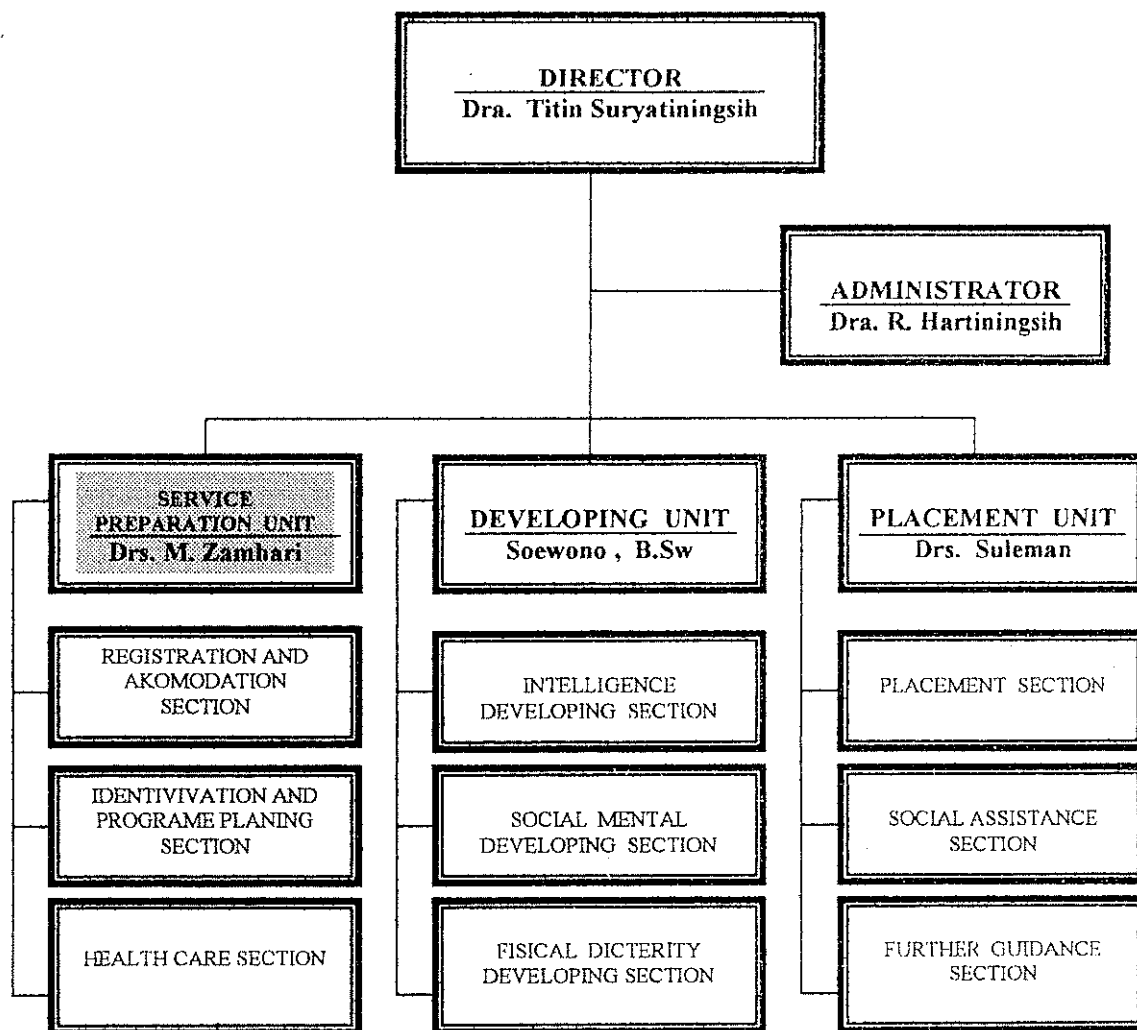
DIRECTOR
Dra. Titin Suryatiningsih

ADMINISTRATOR
Dra. R. Hartiningsih

SERVICE PREPARATION UNIT
Drs. M. Zamhari

DEVELOPING UNIT
Soewono , B.Sw

PLACEMENT UNIT
Drs. Suleman

REGISTRATION AND AKOMODATION SECTION

IDENTIVIVATION AND PROGRAME PLANING SECTION

HEALTH CARE SECTION

INTELLIGENCE DEVELOPING SECTION

SOCIAL MENTAL DEVELOPING SECTION

FISICAL DICTERITY DEVELOPING SECTION

PLACEMENT SECTION

SOCIAL ASSISTANCE SECTION

FURTHER GUIDANCE SECTION